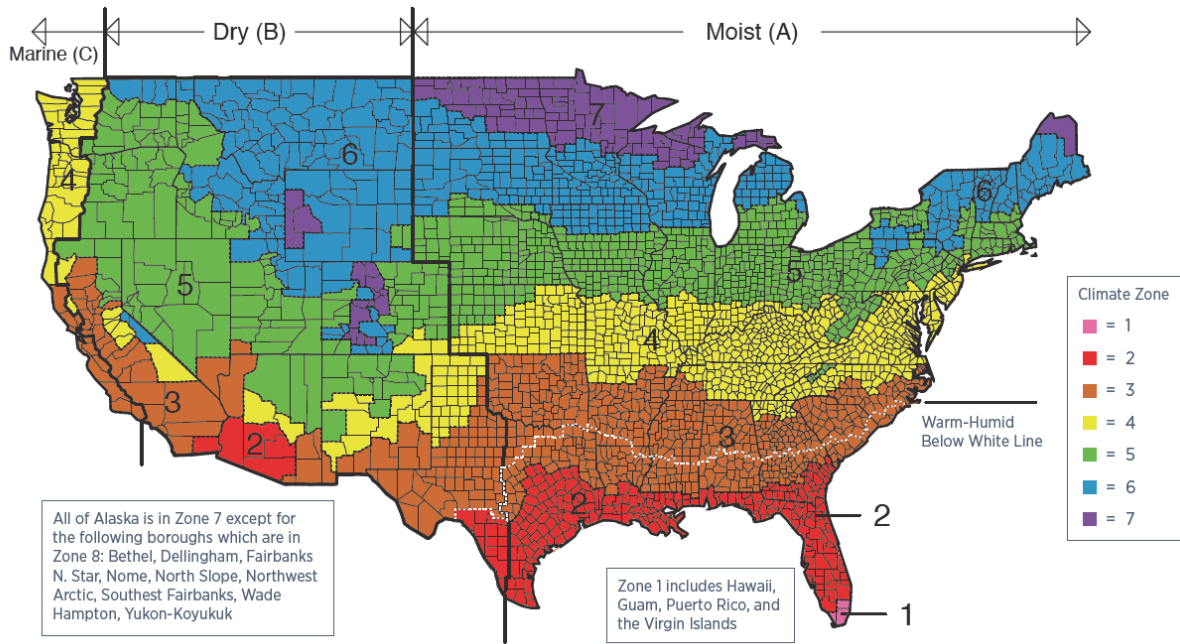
Dry (B)

Moist (A)

Marine (C)

7

6

6

4

5

5

4

3

3

2

2

2

1

Climate Zone

= 1

= 2

= 3

= 4

= 5

= 6

= 7

Warm-Humid Below White Line

All of Alaska is in Zone 7 except for the following boroughs which are in Zone 8: Bethel, Dellingham, Fairbanks N. Star, Nome, North Slope, Northwest Arctic, Southest Fairbanks, Wade Hampton, Yukon-Koyukuk

Zone 1 includes Hawaii, Guam, Puerto Rico, and the Virgin Islands